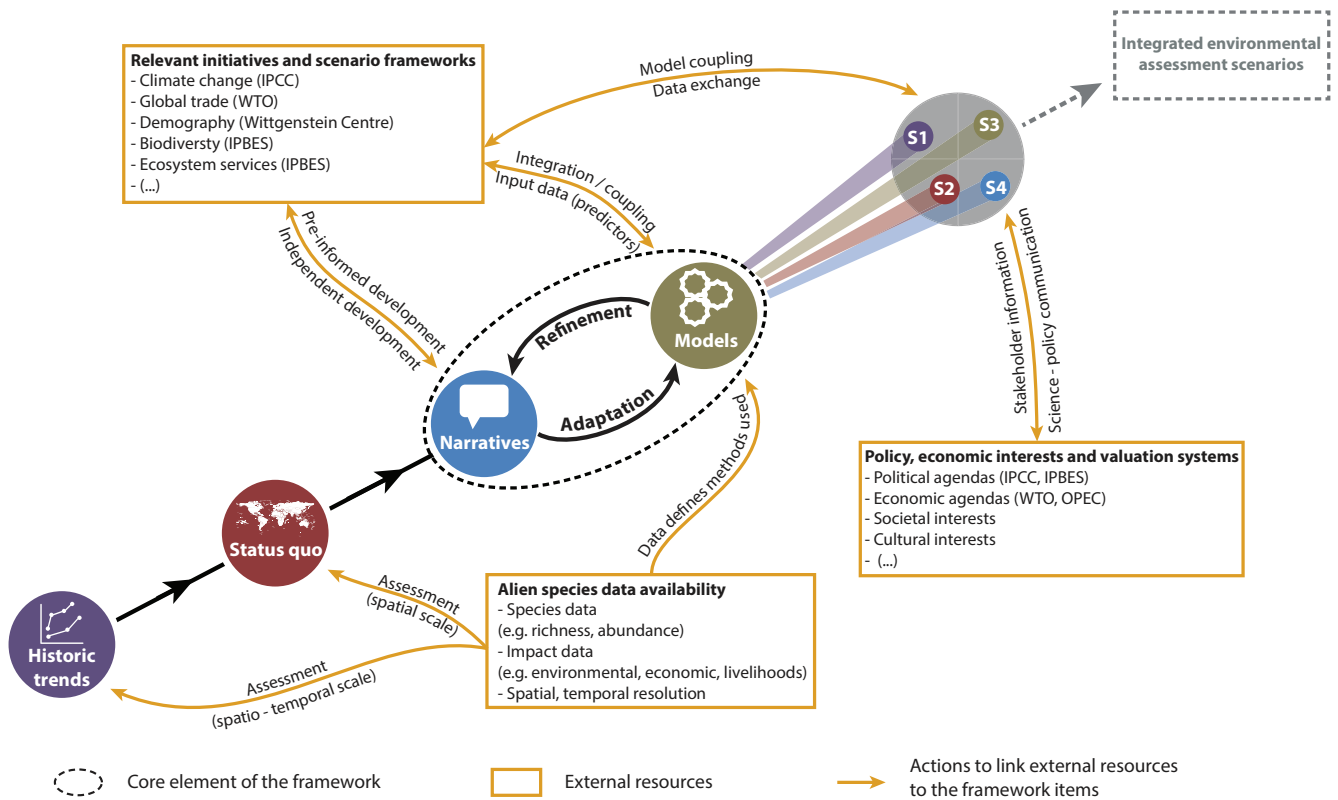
Relevant initiatives and scenario frameworks
- Climate change (IPCC)
- Global trade (WTO)
- Demography (Wittgenstein Centre)
- Biodiversty (IPBES)
- Ecosystem services (IPBES)
- (...)

Model coupling
Data exchange

Integrated environmental assessment scenarios

S1
S3
S2
S4

Integration / coupling
Input data (predictors)

Pre-informed development
Independent development

Refinement
Models
Narratives
Adaptation

Stakeholder information
Science - policy communication

Policy, economic interests and valuation systems
- Political agendas (IPCC, IPBES)
- Economic agendas (WTO, OPEC)
- Societal interests
- Cultural interests
- (...)

Data defines methods used

Status quo

Assessment
(spatial scale)

Alien species data availability
- Species data
(e.g. richness, abundance)
- Impact data
(e.g. environmental, economic, livelihoods)
- Spatial, temporal resolution

Historic trends

Assessment
(spatio - temporal scale)

Core element of the framework
External resources
Actions to link external resources to the framework items